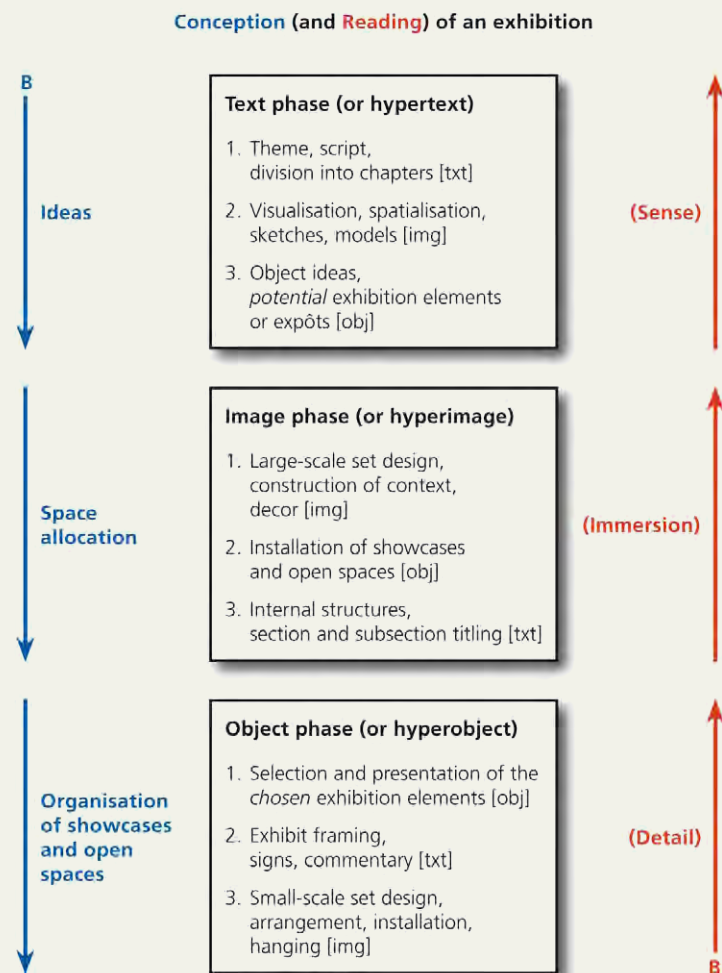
Conception (and Reading) of an exhibition

B

Ideas

Text phase (or hypertext)

1. Theme, script, division into chapters [txt]

2. Visualisation, spatialisation, sketches, models [img]

3. Object ideas, *potential* exhibition elements or expôts [obj]

(Sense)

Space allocation

Image phase (or hyperimage)

1. Large-scale set design, construction of context, decor [img]

2. Installation of showcases and open spaces [obj]

3. Internal structures, section and subsection titling [txt]

(Immersion)

Organisation of showcases and open spaces

Object phase (or hyperobject)

1. Selection and presentation of the *chosen* exhibition elements [obj]

2. Exhibit framing, signs, commentary [txt]

3. Small-scale set design, arrangement, installation, hanging [img]

(Detail)

B